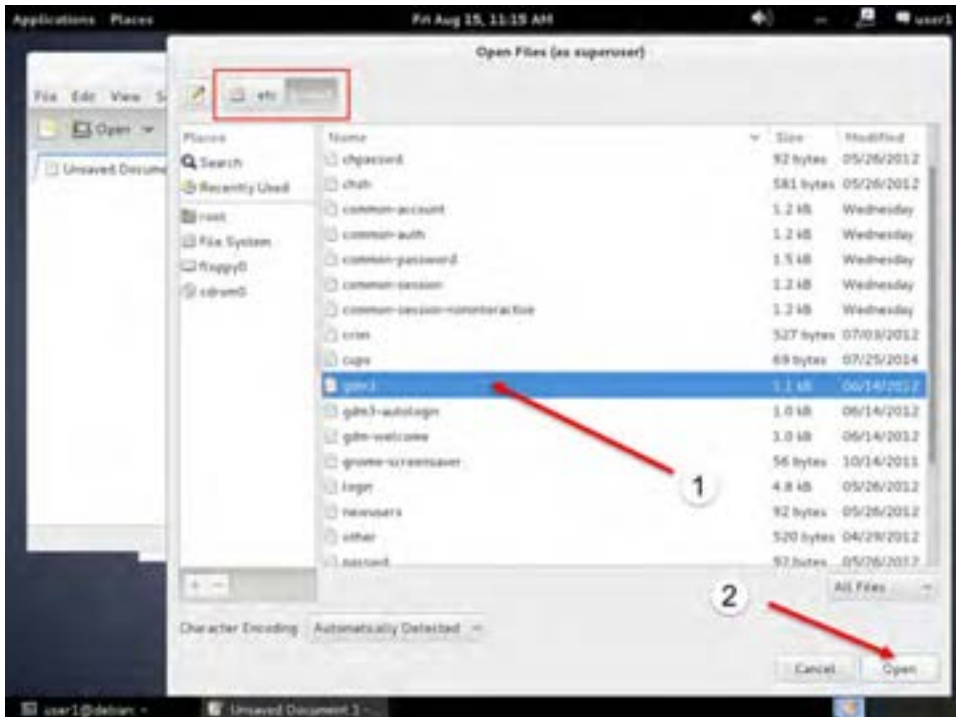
Applications Places

Fri Aug 15, 11:15 AM

user1

Open Files (as superuser)

File Edit View S

Open

Unsaved Docume

etc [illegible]

Places

Search

Recently Used

root

File System

floppy0

cdrom0

| Name | Size | Modified |
|---|---|---|
| chpasswd | 92 bytes | 05/26/2012 |
| chsh | 581 bytes | 05/26/2012 |
| common-account | 1.2 kB | Wednesday |
| common-auth | 1.2 kB | Wednesday |
| common-password | 1.5 kB | Wednesday |
| common-session | 1.2 kB | Wednesday |
| common-session-noninteractive | 1.2 kB | Wednesday |
| cron | 527 bytes | 07/03/2012 |
| cups | 69 bytes | 07/25/2014 |
| gdm3 | 1.1 kB | 06/14/2012 |
| gdm3-autologin | 1.0 kB | 06/14/2012 |
| gdm-welcome | 1.0 kB | 06/14/2012 |
| gnome-screensaver | 56 bytes | 10/14/2011 |
| login | 4.8 kB | 05/26/2012 |
| newusers | 92 bytes | 05/26/2012 |
| other | 520 bytes | 04/29/2012 |
| passwd | 92 bytes | 05/26/2012 |

1

2

All Files

Character Encoding: Automatically Detected

Cancel

Open

user1@debian: ~

Unsaved Document 1 - ...